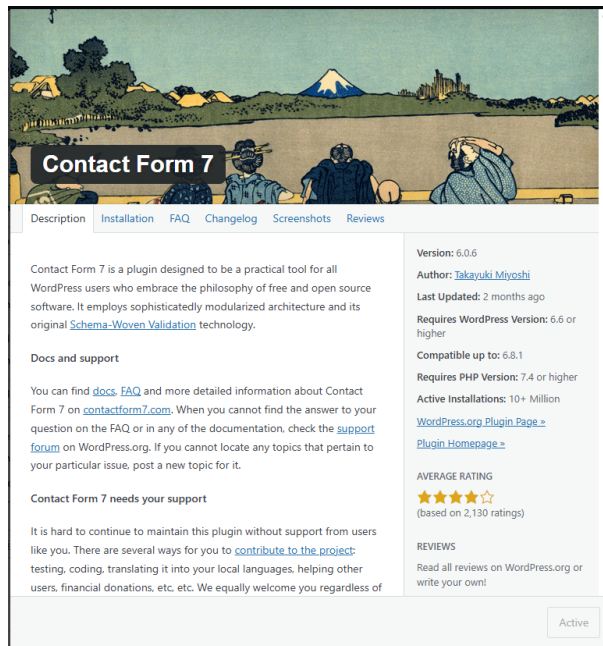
Contact Form 7

Description Installation FAQ Changelog Screenshots Reviews

Contact Form 7 is a plugin designed to be a practical tool for all WordPress users who embrace the philosophy of free and open source software. It employs sophisticatedly modularized architecture and its original Schema-Woven Validation technology.

Docs and support

You can find docs, FAQ and more detailed information about Contact Form 7 on contactform7.com. When you cannot find the answer to your question on the FAQ or in any of the documentation, check the support forum on WordPress.org. If you cannot locate any topics that pertain to your particular issue, post a new topic for it.

Contact Form 7 needs your support

It is hard to continue to maintain this plugin without support from users like you. There are several ways for you to contribute to the project: testing, coding, translating it into your local languages, helping other users, financial donations, etc, etc. We equally welcome you regardless of

Version: 6.0.6

Author: Takayuki Miyoshi

Last Updated: 2 months ago

Requires WordPress Version: 6.6 or higher

Compatible up to: 6.8.1

Requires PHP Version: 7.4 or higher

Active Installations: 10+ Million

WordPress.org Plugin Page »

Plugin Homepage »

AVERAGE RATING

(based on 2,130 ratings)

REVIEWS

Read all reviews on WordPress.org or write your own!

Active